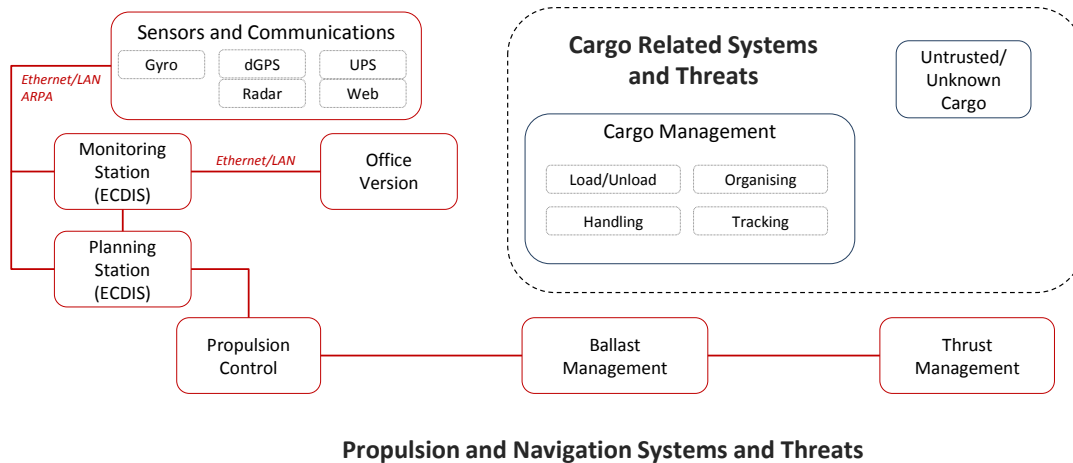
Sensors and Communications

Gyro

dGPS

UPS

Radar

Web

Ethernet/LAN
ARPA

Monitoring Station (ECDIS)

Ethernet/LAN

Office Version

Planning Station (ECDIS)

Cargo Related Systems and Threats

Untrusted/ Unknown Cargo

Cargo Management

Load/Unload

Organising

Handling

Tracking

Propulsion Control

Ballast Management

Thrust Management

Propulsion and Navigation Systems and Threats